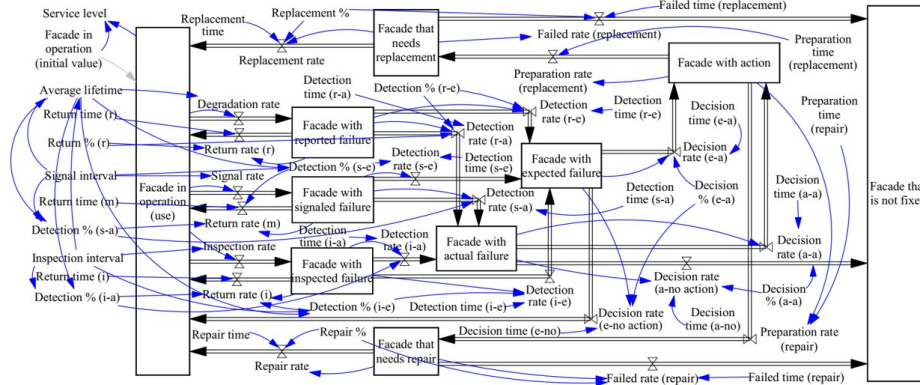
Service level

Facade in operation (initial value)

Replacement time

Replacement %

Facade that needs replacement

Failed time (replacement)

Replacement rate

Failed rate (replacement)

Preparation time (replacement)

Facade with action

Preparation rate (replacement)

Average lifetime

Degradation rate

Detection time (r-a)

Detection % (r-e)

Detection rate (r-e)

Detection time (r-e)

Preparation time (repair)

Return time (r)

Facade with reported failure

Detection rate (r-a)

Decision time (e-a)

Return % (r)

Return rate (r)

Detection time (s-e)

Facade with expected failure

Decision rate (e-a)

Detection % (s-e)

Detection rate (s-e)

Signal interval

Signal rate

Facade in operation (use)

Facade with signaled failure

Detection time (s-a)

Decision % (e-a)

Decision time (a-a)

Facade that is not fixe

Return time (m)

Detection rate (s-a)

Return rate (m)

Detection % (s-a)

Detection time (i-a)

Detection rate (i-a)

Decision rate (a-a)

Inspection rate

Facade with actual failure

Inspection interval

Facade with inspected failure

Decision rate (a-no action)

Return time (i)

Return rate (i)

Decision % (a-a)

Detection % (i-a)

Detection % (i-e)

Detection time (i-e)

Detection rate (i-e)

Decision time (a-no)

Decision rate (e-no action)

Repair time

Repair %

Decision time (e-no)

Preparation rate (repair)

Facade that needs repair

Repair rate

Failed rate (repair)

Failed time (repair)